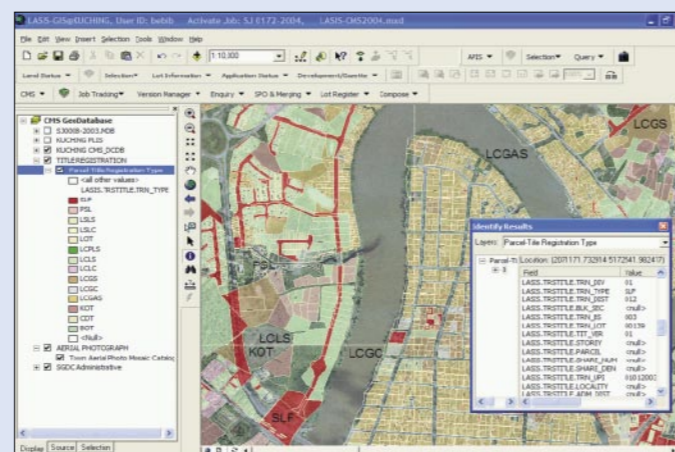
LASS-GIS@KUCHING, User ID: bebib Activate Job: SJ E172-2004, LASIS-CMS2004.mxd

File Edit View Insert Selection Tools Window Help

1:10,000

APIS ▾ Selection ▾ Query ▾

Land Status ▾ Selection ▾ Lot Information ▾ Application Status ▾ Development/Gazette ▾

CMS ▾ Job Trading ▾ Version Manager ▾ Enquiry ▾ SPO & Merging ▾ Lot Register ▾ Compose ▾

CMS GeoDatabase
S30008-2003.PDB
KUCHING PLIS
KUCHING CMS_DCDB
TITLEREGISTRATION
Parcel-Title Registration Type
<all other values>
LASIS.TRSTITLE.TRN_TYPE
SLP
PSL
LSLS
LSLC
LOT
LCPLS
LCLS
LCLC
LCGS
LCGC
LCGAS
KOT
CDT
BOT
<Null>
AERIAL PHOTOGRAPH
Town Aerial Photo Mosaic Catalog
SGDC Administrative

Display Source Selection

LCGS
LCGAS
PSL
LCLS
KOT
LCGC
SLP

Identify Results
Layers: Parcel-Title Registration Type
Parcel-Ti Location: (201171.73291 4 517541.98247)

| Field | Value |
|---|---|
| LASIS.TRSTITLE.TRN_DIV | 01 |
| LASIS.TRSTITLE.TRN_TYPE | SLP |
| LASIS.TRSTITLE.TRN_DIST | 012 |
| LASIS.TRSTITLE.BLK_SEC | <null> |
| LASIS.TRSTITLE.TRN_SEC | <null> |
| LASIS.TRSTITLE.TRN_BS | 003 |
| LASIS.TRSTITLE.TRN_LOT | 00139 |
| LASIS.TRSTITLE.TIT_VER | 01 |
| LASIS.TRSTITLE.STOREY | <null> |
| LASIS.TRSTITLE.PARCEL | <null> |
| LASIS.TRSTITLE.SHARE_NUM | <null> |
| LASIS.TRSTITLE.SHARE_DEN | <null> |
| LASIS.TRSTITLE.TRN_UPI | 01012003 |
| LASIS.TRSTITLE.LOCALITY | <null> |
| LASIS.TRSTITLE.ADM_DIST | <null> |